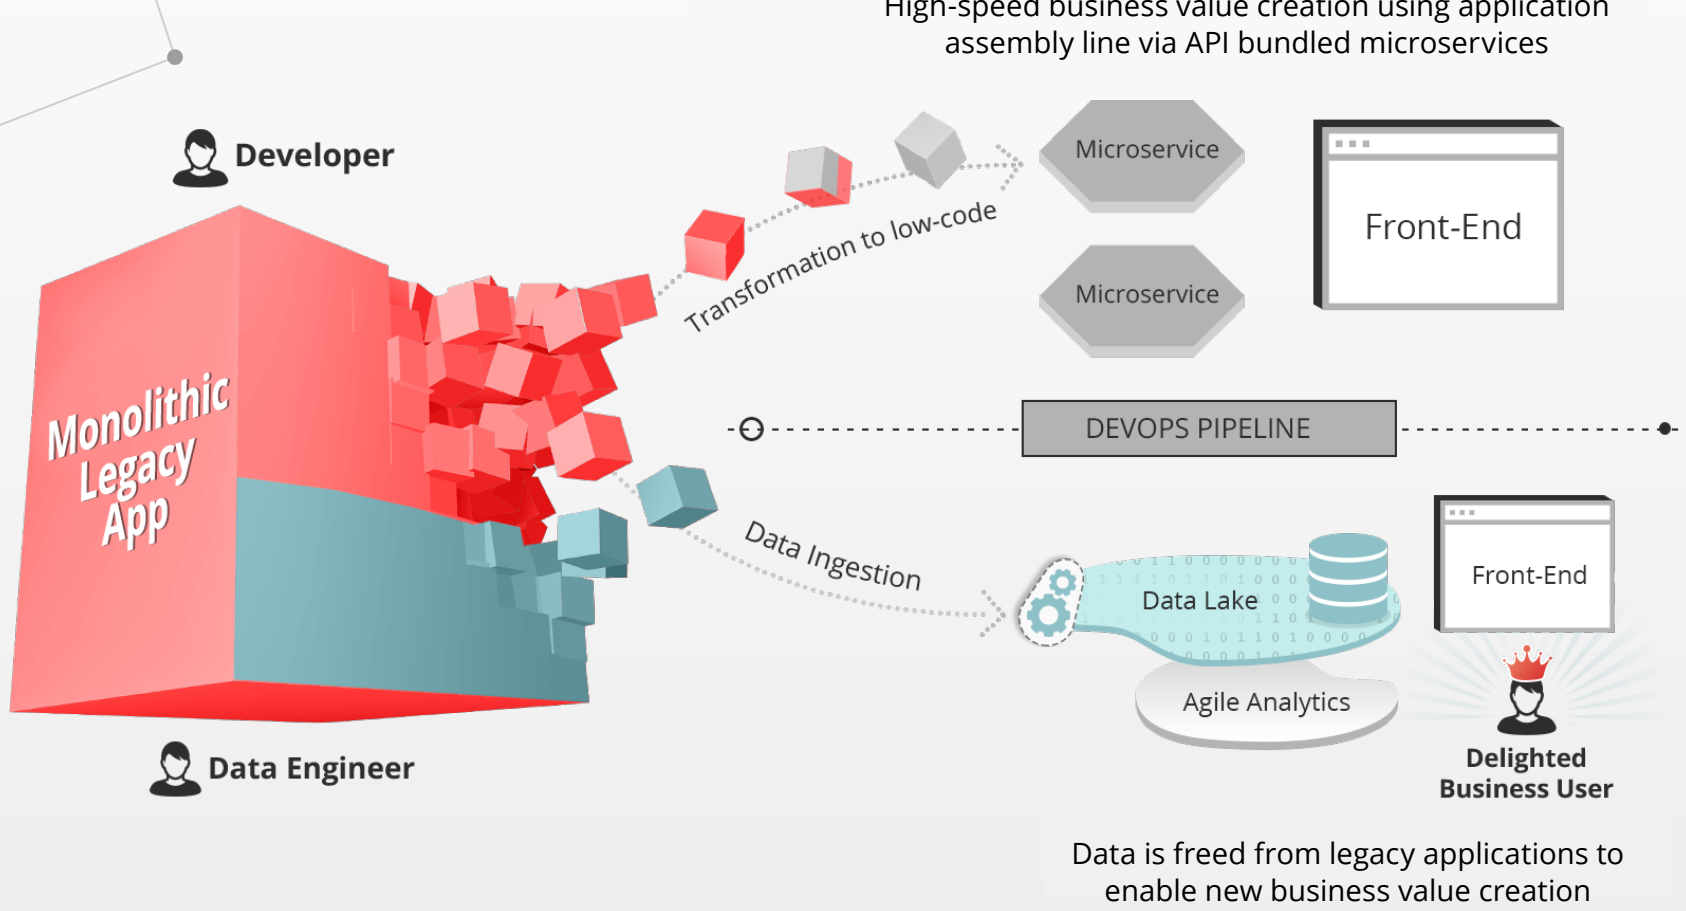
High-speed business value creation using application assembly line via API bundled microservices

Developer

Monolithic Legacy App

Transformation to low-code

Microservice

Microservice

Front-End

DEVOPS PIPELINE

Data Ingestion

Data Lake

Agile Analytics

Front-End

Delighted Business User

Data Engineer

Data is freed from legacy applications to enable new business value creation